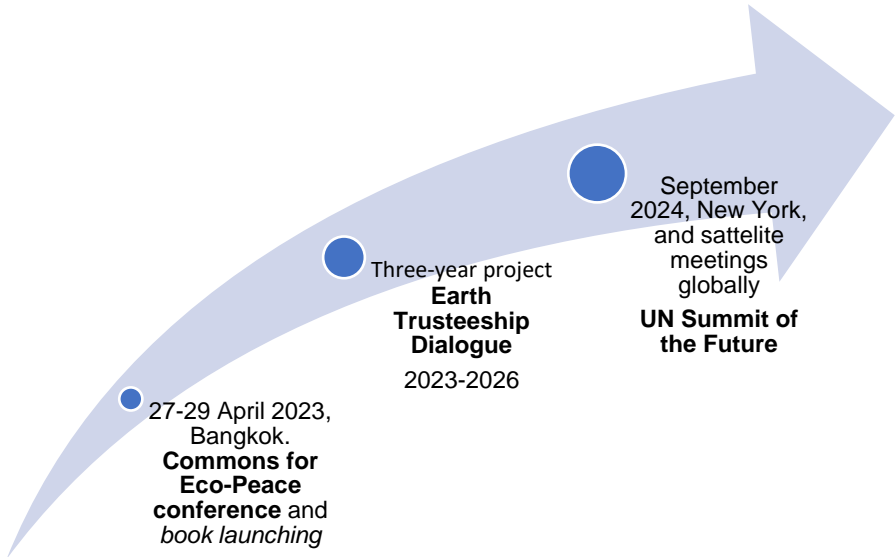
27-29 April 2023, Bangkok.
**Commons for Eco-Peace conference** and *book launching*

Three-year project
**Earth Trusteeship Dialogue**
2023-2026

September 2024, New York, and sattelite meetings globally
**UN Summit of the Future**